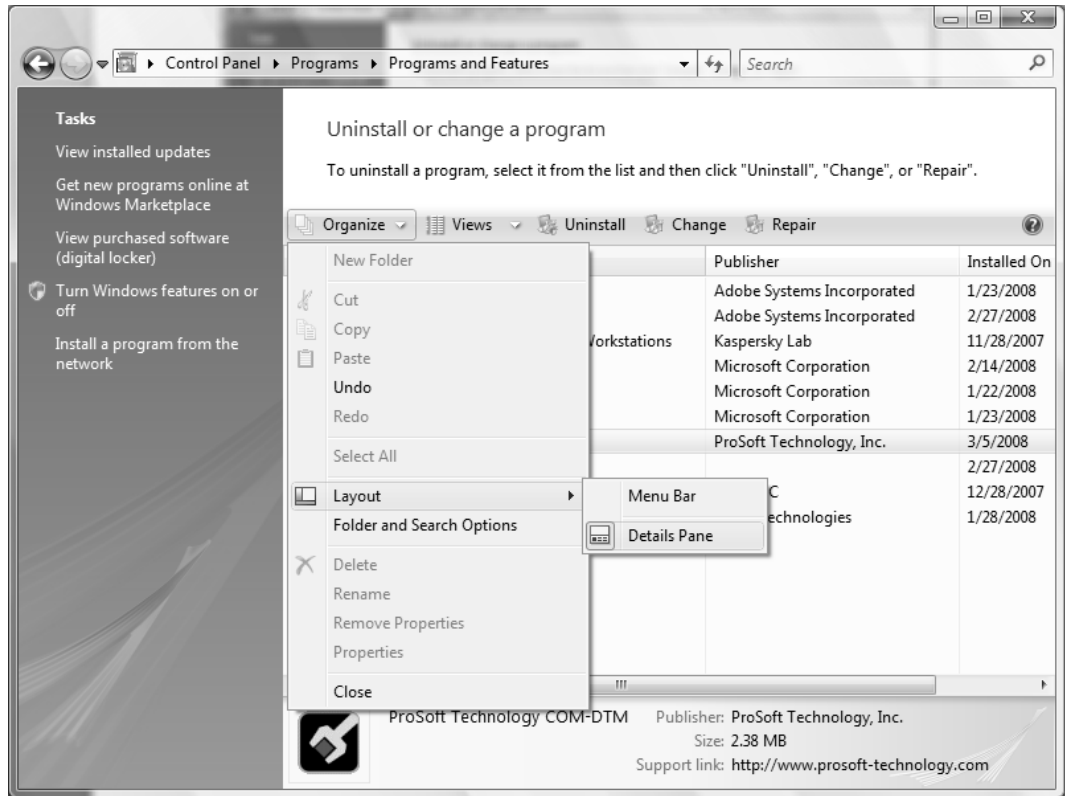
Control Panel ▸ Programs ▸ Programs and Features
Search

Tasks
View installed updates
Get new programs online at Windows Marketplace
View purchased software (digital locker)
Turn Windows features on or off
Install a program from the network

Uninstall or change a program
To uninstall a program, select it from the list and then click "Uninstall", "Change", or "Repair".

Organize Views Uninstall Change Repair

New Folder
Cut
Copy
Paste
Undo
Redo
Select All
Layout
Folder and Search Options
Delete
Rename
Remove Properties
Properties
Close

Menu Bar
Details Pane

| | Publisher | Installed On |
|---|---|---|
| | Adobe Systems Incorporated | 1/23/2008 |
| | Adobe Systems Incorporated | 2/27/2008 |
| Vorkstations | Kaspersky Lab | 11/28/2007 |
| | Microsoft Corporation | 2/14/2008 |
| | Microsoft Corporation | 1/22/2008 |
| | Microsoft Corporation | 1/23/2008 |
| | ProSoft Technology, Inc. | 3/5/2008 |
| | | 2/27/2008 |
| | C | 12/28/2007 |
| | echnologies | 1/28/2008 |

ProSoft Technology COM-DTM Publisher: ProSoft Technology, Inc.
Size: 2.38 MB
Support link: http://www.prosoft-technology.com